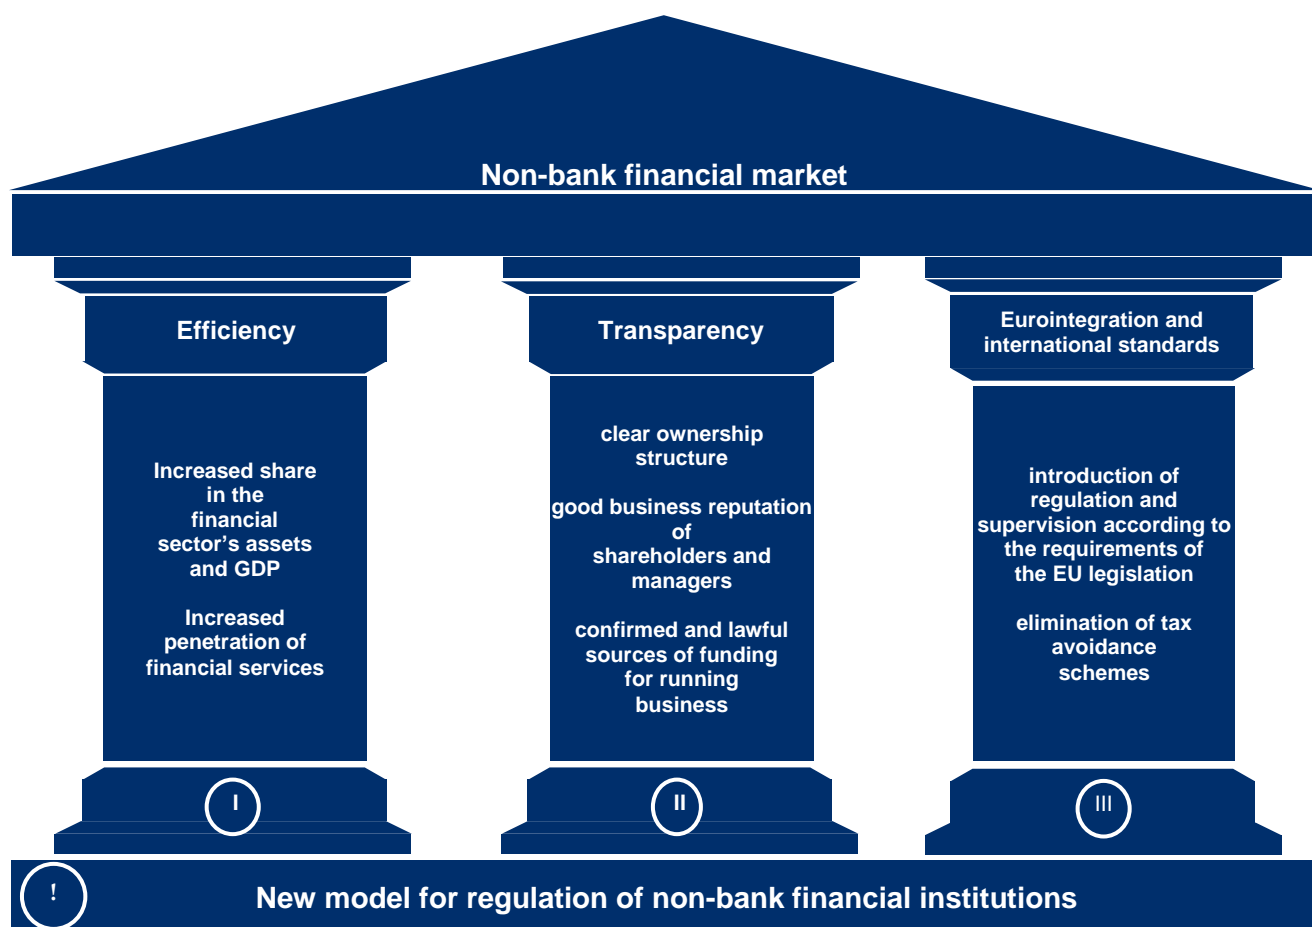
Non-bank financial market

Efficiency

Increased share in the financial sector's assets and GDP

Increased penetration of financial services

I

Transparency

clear ownership structure

good business reputation of shareholders and managers

confirmed and lawful sources of funding for running business

II

Eurointegration and international standards

introduction of regulation and supervision according to the requirements of the EU legislation

elimination of tax avoidance schemes

III

!

New model for regulation of non-bank financial institutions